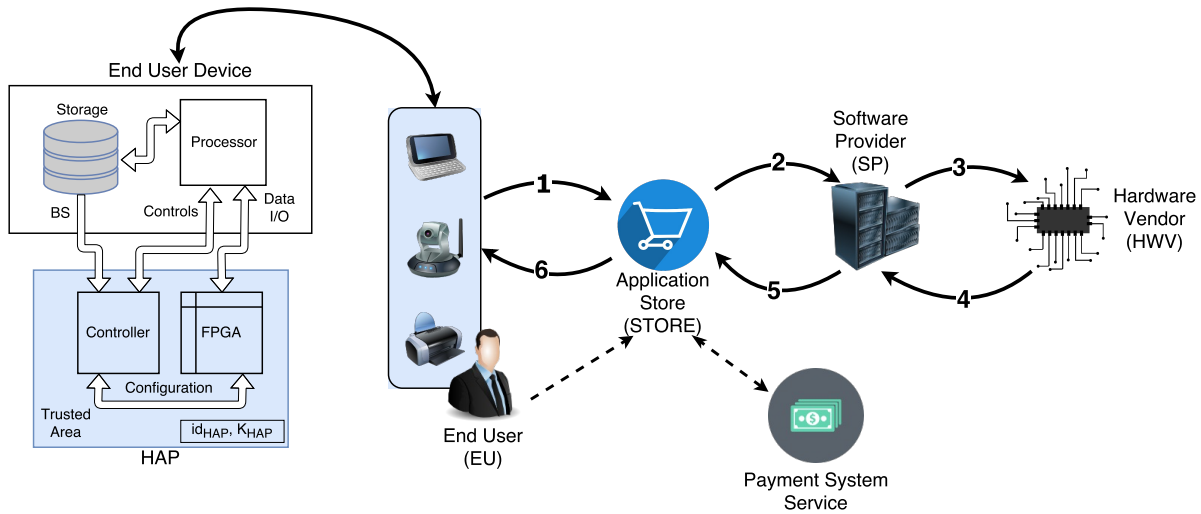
End User Device

Storage

Processor

BS

Controls

Data I/O

Controller

FPGA

Configuration

Trusted Area

$id_{HAP}$, $K_{HAP}$

HAP

1

6

Application Store (STORE)

2

5

Software Provider (SP)

3

4

Hardware Vendor (HWV)

End User (EU)

Payment System Service